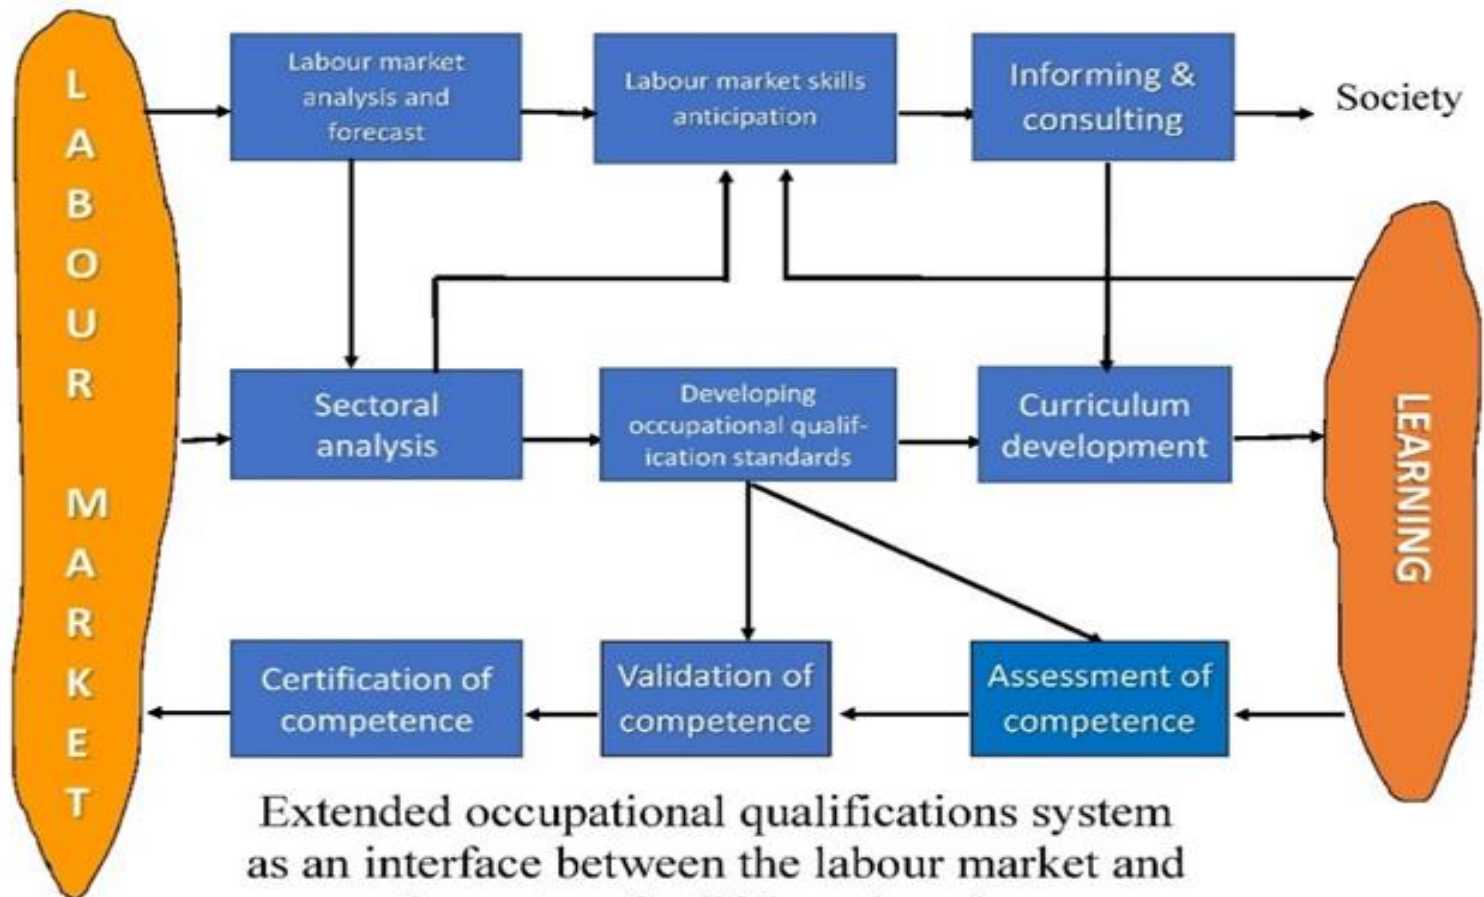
LABOUR MARKET

Labour market analysis and forecast

Labour market skills anticipation

Informing & consulting

Society

LEARNING

Sectoral analysis

Developing occupational qualification standards

Curriculum development

Certification of competence

Validation of competence

Assessment of competence

Extended occupational qualifications system as an interface between the labour market and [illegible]